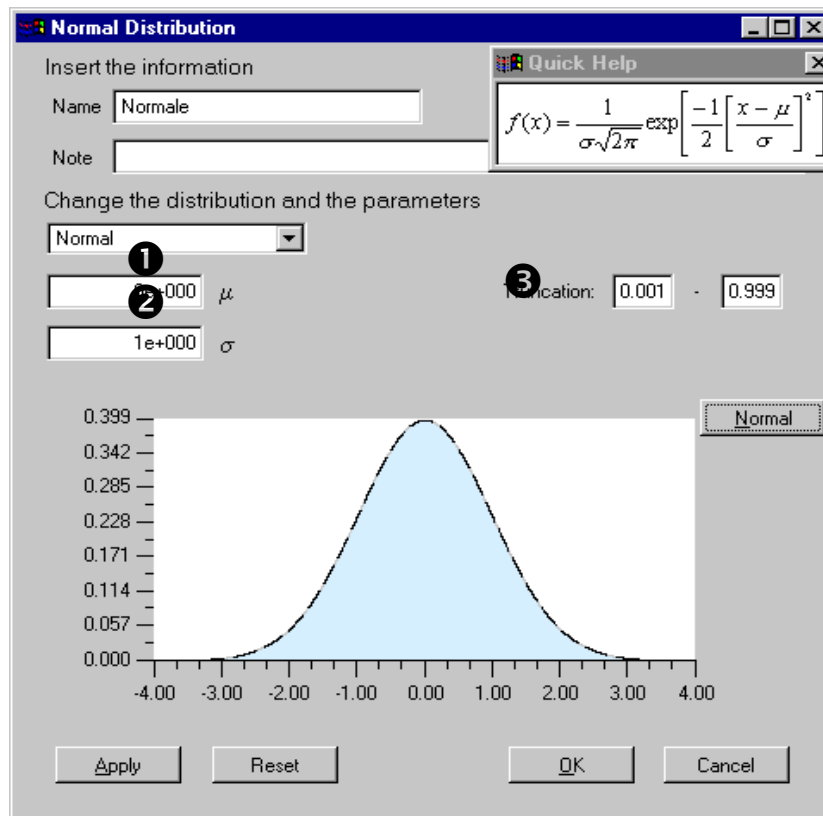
Normal Distribution

Quick Help

$f(x) = \frac{1}{\sigma\sqrt{2\pi}} \exp\left[\frac{-1}{2}\left[\frac{x-\mu}{\sigma}\right]^2\right]$

Insert the information

Name Normale

Note

Change the distribution and the parameters

Normal

❶

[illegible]+000 ❷ $\mu$

❸ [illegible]cation: 0.001 - 0.999

1e+000 $\sigma$

Normal

0.399
0.342
0.285
0.228
0.171
0.114
0.057
0.000

-4.00 -3.00 -2.00 -1.00 0.00 1.00 2.00 3.00 4.00

Apply Reset OK Cancel